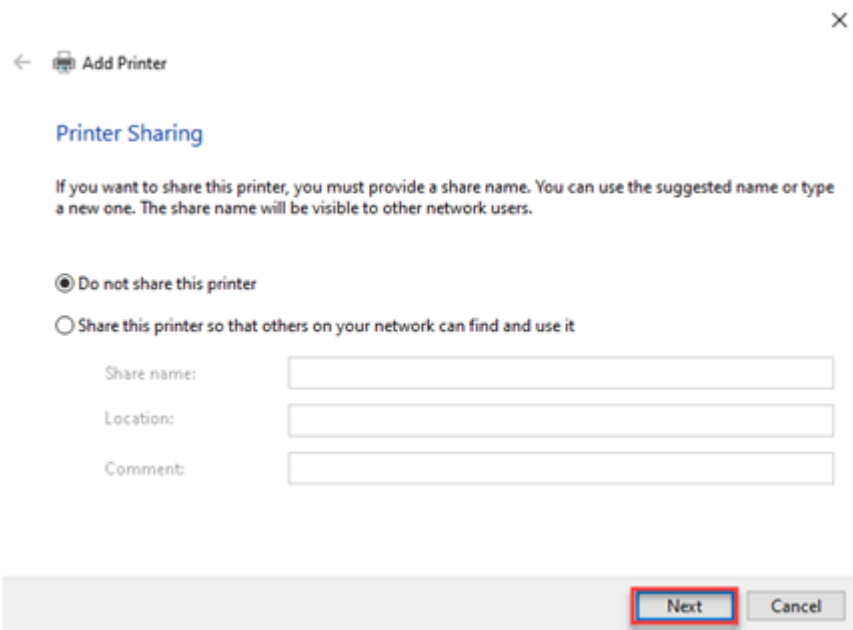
×

Add Printer

Printer Sharing

If you want to share this printer, you must provide a share name. You can use the suggested name or type a new one. The share name will be visible to other network users.

Do not share this printer

Share this printer so that others on your network can find and use it

Share name:

Location:

Comment:

Next

Cancel